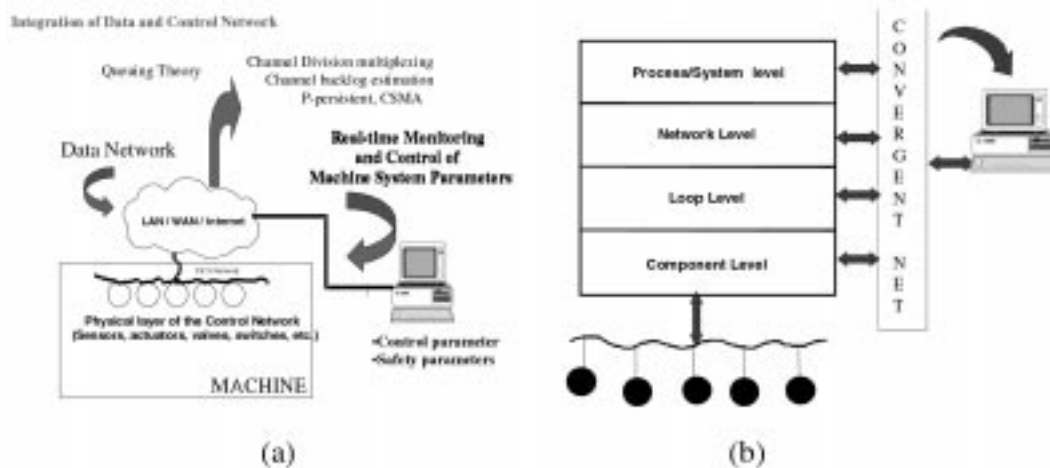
Integration of Data and Control Network

Queuing Theory

Channel Division multiplexing
Channel backlog estimation
P-persistent, CSMA

Data Network

Real-time Monitoring and Control of Machine System Parameters

LAN / WAN / Internet

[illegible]

Physical layer of the Control Network (Sensors, actuators, valves, switches, etc.)

•Control parameter
•Safety parameters

MACHINE

(a)

Process/System level

Network Level

Loop Level

Component Level

C
O
N
V
E
R
G
E
N
T

N
E
T

(b)